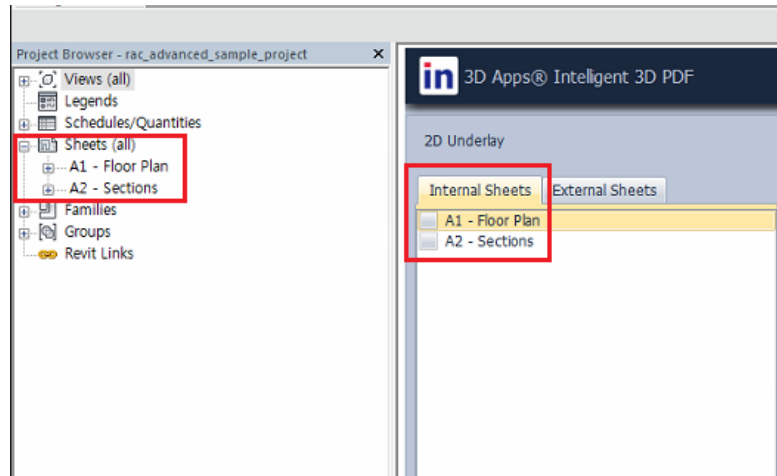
Project Browser - rac_advanced_sample_project
×
Views (all)
Legends
Schedules/Quantities
Sheets (all)
A1 - Floor Plan
A2 - Sections
Families
Groups
Revit Links

in 3D Apps® Intelligent 3D PDF

2D Underlay

Internal Sheets
External Sheets
A1 - Floor Plan
A2 - Sections